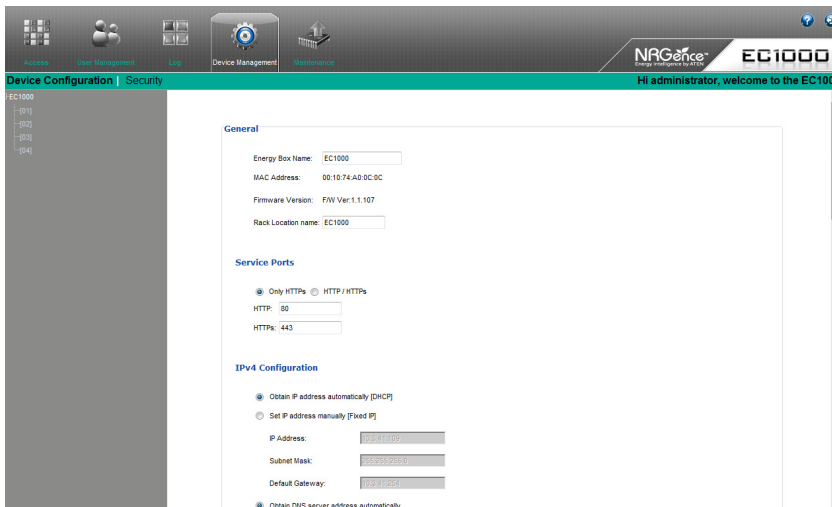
Access User Management Log Device Management Maintenance

NRGence
Energy intelligence by ATEN

EC1000

Device Configuration | Security

Hi administrator, welcome to the EC100

EC1000
[01]
[02]
[03]
[04]

General

Energy Box Name: EC1000

MAC Address: 00:10:74:A0:0C:0C

Firmware Version: F/W Ver:1.1.107

Rack Location name: EC1000

Service Ports

Only HTTPs HTTP / HTTPs

HTTP: 80

HTTPs: 443

IPv4 Configuration

Obtain IP address automatically [DHCP]

Set IP address manually [Fixed IP]

IP Address: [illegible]

Subnet Mask: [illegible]

Default Gateway: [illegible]

Obtain DNS server address automatically